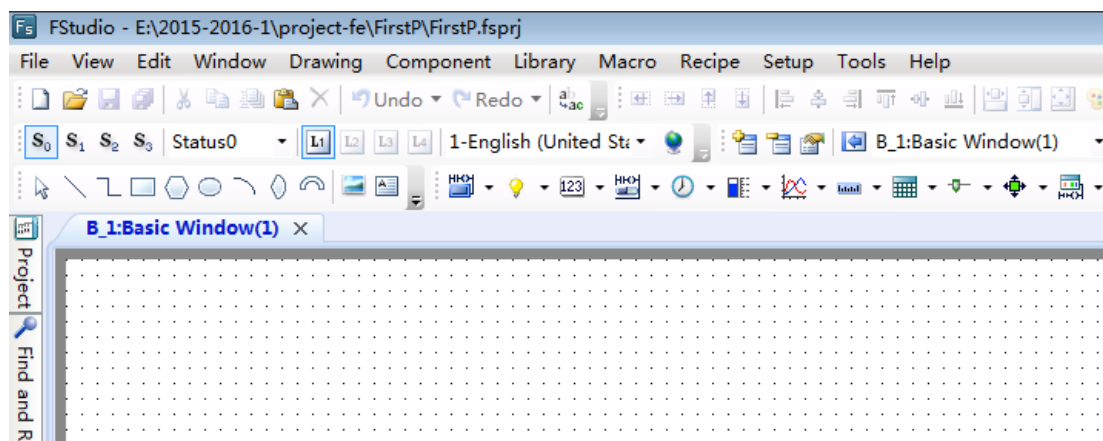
FStudio - E:\2015-2016-1\project-fe\FirstP\FirstP.fsprj

File View Edit Window Drawing Component Library Macro Recipe Setup Tools Help

Undo Redo

$S_0$ $S_1$ $S_2$ $S_3$ Status0 L1 L2 L3 L4 1-English (United Sta B_1:Basic Window(1)

123

B_1:Basic Window(1) ×

Project Find and R